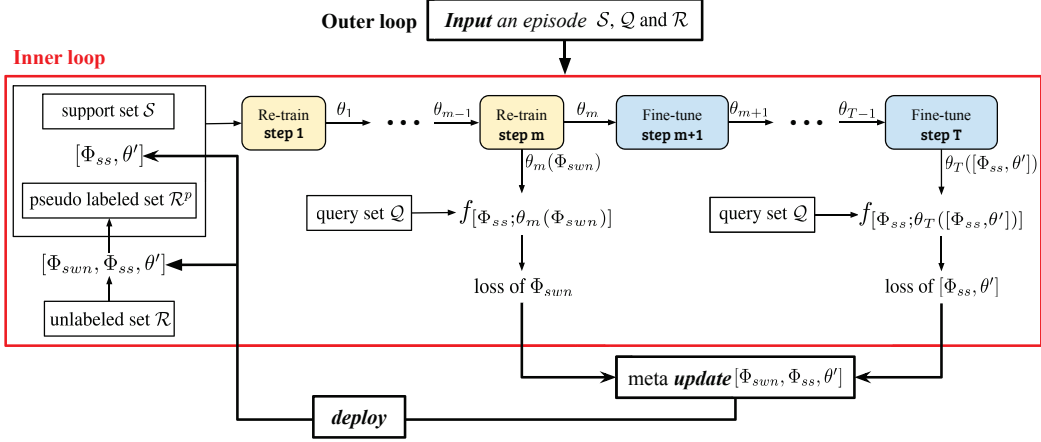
Outer loop **Input** an episode $\mathcal{S}$, $\mathcal{Q}$ and $\mathcal{R}$

Inner loop

support set $\mathcal{S}$

$[\Phi_{ss}, \theta']$

pseudo labeled set $\mathcal{R}^p$

$[\Phi_{swn}, \Phi_{ss}, \theta']$

unlabeled set $\mathcal{R}$

Re-train step 1

$\theta_1$

...

$\theta_{m-1}$

Re-train step m

$\theta_m$

Fine-tune step m+1

$\theta_{m+1}$

...

$\theta_{T-1}$

Fine-tune step T

$\theta_m(\Phi_{swn})$

$\theta_T([\Phi_{ss}, \theta'])$

query set $\mathcal{Q}$

$f_{[\Phi_{ss};\theta_m(\Phi_{swn})]}$

query set $\mathcal{Q}$

$f_{[\Phi_{ss};\theta_T([\Phi_{ss},\theta'])]}$

loss of $\Phi_{swn}$

loss of $[\Phi_{ss}, \theta']$

meta **update** $[\Phi_{swn}, \Phi_{ss}, \theta']$

**deploy**